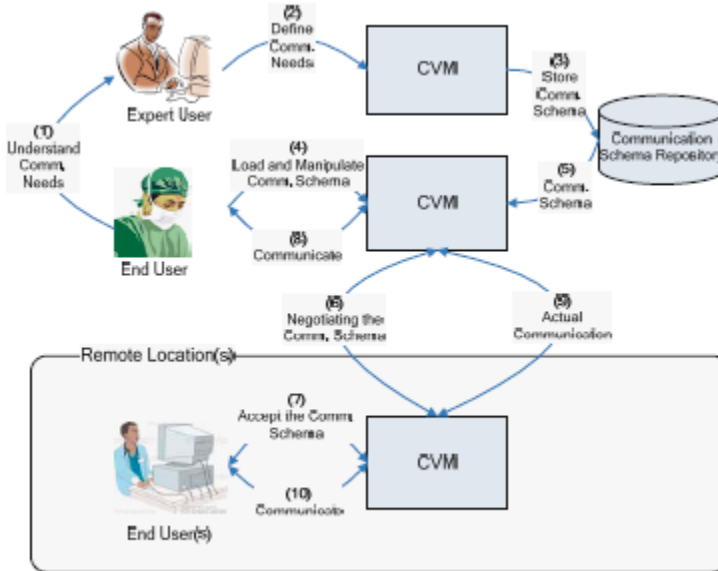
(2) Define Comm. Needs

Expert User

CVM

(3) Store Comm. Schema

Communication Schema Repository

(1) Understand Comm. Needs

(4) Load and Manipulate Comm. Schema

CVM

(5) Comm. Schema

(8) Communicate

End User

(6) Negotiating the Comm. Schema

(9) Actual Communication

Remote Location(s)

(7) Accept the Comm. Schema

CVM

(10) Communicate

End User(s)